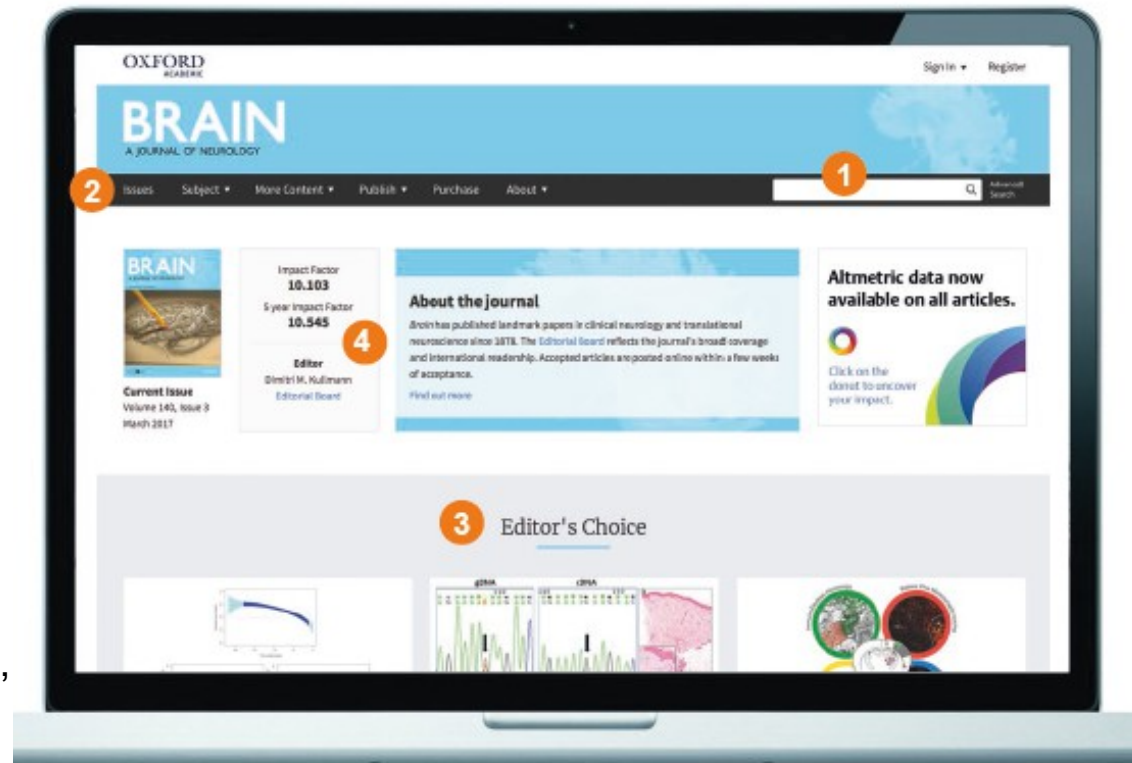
OXFORD
ACADEMIC

Sign In ▾ Register

BRAIN
A JOURNAL OF NEUROLOGY

2 Issues Subject ▾ More Content ▾ Publish ▾ Purchase About ▾

1

Advanced Search

BRAIN

Current Issue
Volume 140, Issue 3
March 2017

Impact Factor
10.103
5 year Impact Factor
10.545

Editor
Dimitri M. Kullmann
Editorial Board

4

About the journal

Brain has published landmark papers in clinical neurology and translational neuroscience since 1878. The Editorial Board reflects the journal's broad coverage and international readership. Accepted articles are posted online within a few weeks of acceptance.

Find out more

Altmetric data now available on all articles.

Click on the donut to uncover your impact.

3 Editor's Choice

gDNA cDNA